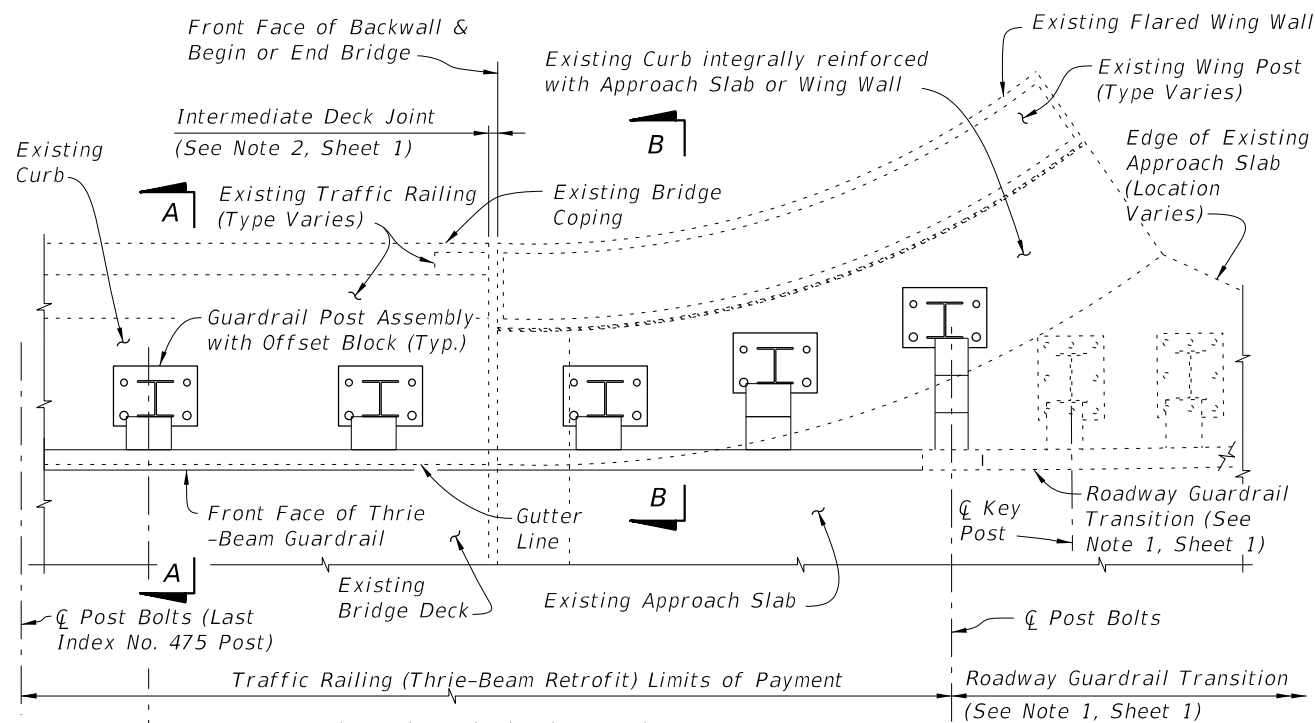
Front Face of Backwall & Begin or End Bridge

Existing Flared Wing Wall

Existing Curb integrally reinforced with Approach Slab or Wing Wall

Existing Wing Post (Type Varies)

Intermediate Deck Joint (See Note 2, Sheet 1)

B

Edge of Existing Approach Slab (Location Varies)

Existing Curb

A

Existing Traffic Railing (Type Varies)

Existing Bridge Coping

Guardrail Post Assembly with Offset Block (Typ.)

B

Front Face of Thrie-Beam Guardrail

Gutter Line

℄ Key Post

Roadway Guardrail Transition (See Note 1, Sheet 1)

A

Existing Bridge Deck

Existing Approach Slab

℄ Post Bolts (Last Index No. 475 Post)

℄ Post Bolts

Traffic Railing (Thrie-Beam Retrofit) Limits of Payment

Roadway Guardrail Transition (See Note 1, Sheet 1)